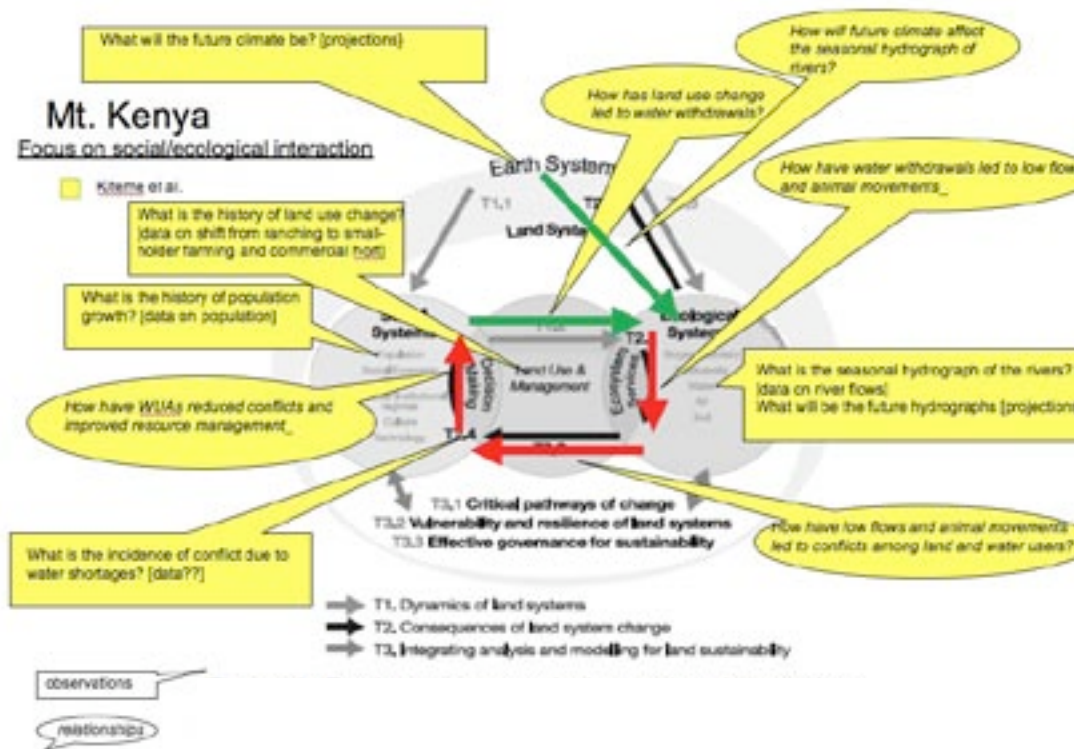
What will the future climate be? [projections]

How will future climate affect the seasonal hydrograph of rivers?

How has land use change led to water withdrawals?

Mt. Kenya

Focus on social/ecological interaction

Kiteme et al.

Earth System

How have water withdrawals led to low flow and animal movements_

T1.1

T2

Land System

What is the history of land use change? [data on shift from ranching to smallholder farming and commercial hort]

What is the history of population growth? [data on population]

Social Systems

T1.2

Ecological Systems

T2.

Decision making

Land Use & Management

Ecosystem Services

What is the seasonal hydrograph of the rivers? [data on river flows]
What will be the future hydrographs [projections]

How have WUAs reduced conflicts and improved resource management_

T3.4

T3.1 Critical pathways of change
T3.2 Vulnerability and resilience of land systems
T3.3 Effective governance for sustainability

How have low flows and animal movements led to conflicts among land and water users?

What is the incidence of conflict due to water shortages? [data??]

T1. Dynamics of land systems
T2. Consequences of land system change
T3. Integrating analysis and modelling for land sustainability

observations

relationships